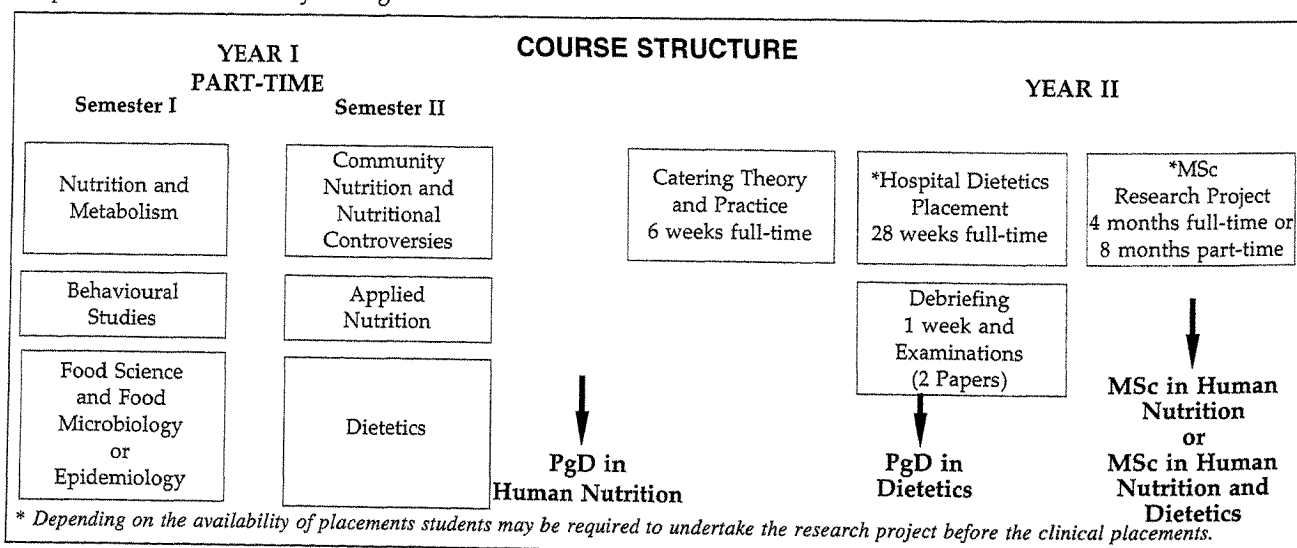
COURSE STRUCTURE

YEAR I
PART-TIME

Semester I

Nutrition and Metabolism

Behavioural Studies

Food Science and Food Microbiology or Epidemiology

Semester II

Community Nutrition and Nutritional Controversies

Applied Nutrition

Dietetics

PgD in Human Nutrition

YEAR II

Catering Theory and Practice 6 weeks full-time

*Hospital Dietetics Placement 28 weeks full-time

Debriefing 1 week and Examinations (2 Papers)

PgD in Dietetics

*MSc Research Project 4 months full-time or 8 months part-time

MSc in Human Nutrition or MSc in Human Nutrition and Dietetics

* Depending on the availability of placements students may be required to undertake the research project before the clinical placements.